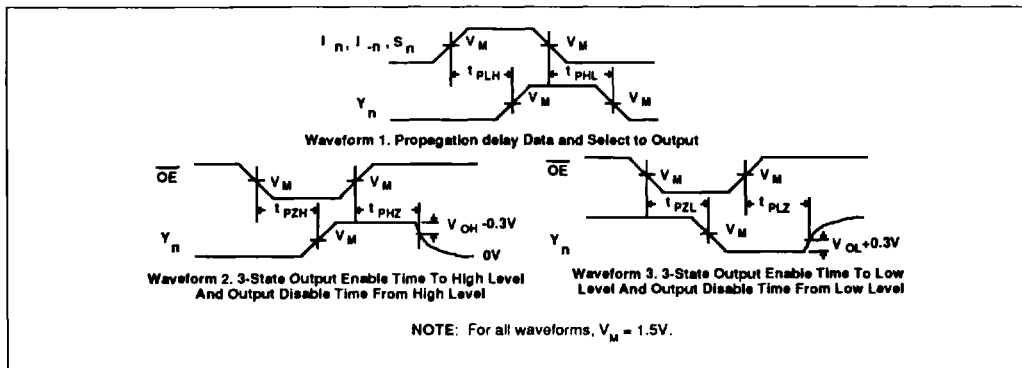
$I_n, I_{-n}, S_n$

$V_M$

$V_M$

$t_{PLH}$

$t_{PHL}$

$Y_n$

$V_M$

$V_M$

Waveform 1. Propagation delay Data and Select to Output

$\overline{OE}$

$V_M$

$V_M$

$t_{PZH}$

$t_{PHZ}$

$V_{OH}$ -0.3V

$Y_n$

$V_M$

0V

Waveform 2. 3-State Output Enable Time To High Level And Output Disable Time From High Level

$\overline{OE}$

$V_M$

$V_M$

$t_{PZL}$

$t_{PLZ}$

$Y_n$

$V_M$

$V_{OL}$+0.3V

Waveform 3. 3-State Output Enable Time To Low Level And Output Disable Time From Low Level

NOTE: For all waveforms, $V_M$ = 1.5V.